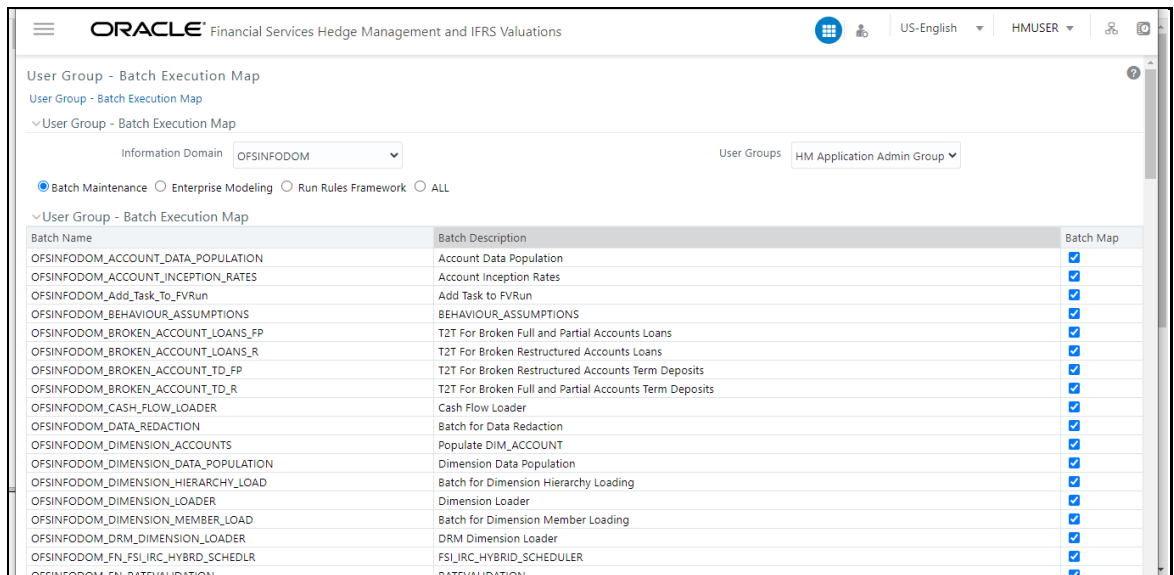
ORACLE® Financial Services Hedge Management and IFRS Valuations

US-English HMUSER

User Group - Batch Execution Map

User Group - Batch Execution Map

User Group - Batch Execution Map

Information Domain OFSINFODOM

User Groups HM Application Admin Group

Batch Maintenance Enterprise Modeling Run Rules Framework ALL

User Group - Batch Execution Map

| Batch Name | Batch Description | Batch Map |
|---|---|---|
| OFSINFODOM_ACCOUNT_DATA_POPULATION | Account Data Population | ☑ |
| OFSINFODOM_ACCOUNT_INCEPTION_RATES | Account Inception Rates | ☑ |
| OFSINFODOM_Add_Task_To_FVRun | Add Task to FVRun | ☑ |
| OFSINFODOM_BEHAVIOUR_ASSUMPTIONS | BEHAVIOUR_ASSUMPTIONS | ☑ |
| OFSINFODOM_BROKEN_ACCOUNT_LOANS_FP | T2T For Broken Full and Partial Accounts Loans | ☑ |
| OFSINFODOM_BROKEN_ACCOUNT_LOANS_R | T2T For Broken Restructured Accounts Loans | ☑ |
| OFSINFODOM_BROKEN_ACCOUNT_TD_FP | T2T For Broken Restructured Accounts Term Deposits | ☑ |
| OFSINFODOM_BROKEN_ACCOUNT_TD_R | T2T For Broken Full and Partial Accounts Term Deposits | ☑ |
| OFSINFODOM_CASH_FLOW_LOADER | Cash Flow Loader | ☑ |
| OFSINFODOM_DATA_REDACTION | Batch for Data Redaction | ☑ |
| OFSINFODOM_DIMENSION_ACCOUNTS | Populate DIM_ACCOUNT | ☑ |
| OFSINFODOM_DIMENSION_DATA_POPULATION | Dimension Data Population | ☑ |
| OFSINFODOM_DIMENSION_HIERARCHY_LOAD | Batch for Dimension Hierarchy Loading | ☑ |
| OFSINFODOM_DIMENSION_LOADER | Dimension Loader | ☑ |
| OFSINFODOM_DIMENSION_MEMBER_LOAD | Batch for Dimension Member Loading | ☑ |
| OFSINFODOM_DRM_DIMENSION_LOADER | DRM Dimension Loader | ☑ |
| OFSINFODOM_FN_FSI_IRC_HYBRD_SCHEDLR | FSI_IRC_HYBRID_SCHEDULER | ☑ |
| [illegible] | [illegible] | ☑ |